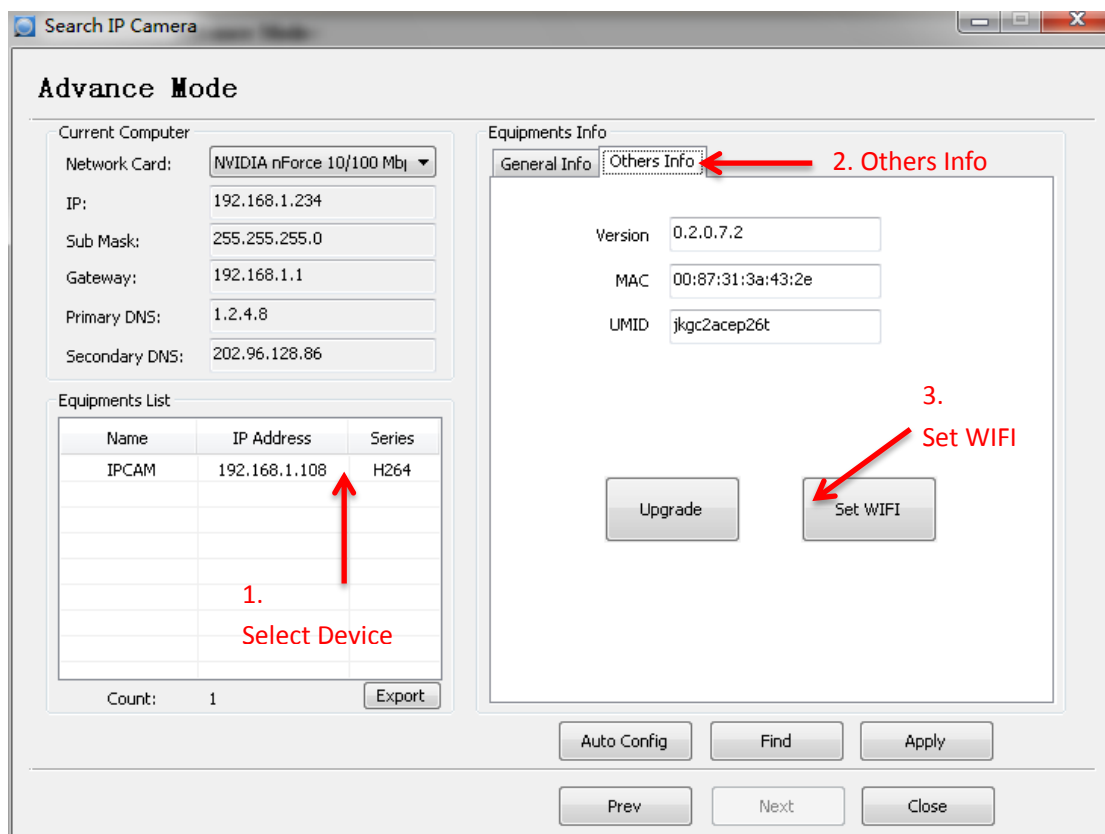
Search IP Camera

Advance Mode

Current Computer

Network Card: NVIDIA nForce 10/100 Mb

IP: 192.168.1.234

Sub Mask: 255.255.255.0

Gateway: 192.168.1.1

Primary DNS: 1.2.4.8

Secondary DNS: 202.96.128.86

Equipments List

| Name | IP Address | Series |
|---|---|---|
| IPCAM | 192.168.1.108 | H264 |

1.
Select Device

Count: 1

Export

Equipments Info

General Info

Others Info

2. Others Info

Version 0.2.0.7.2

MAC 00:87:31:3a:43:2e

UMID jkgc2acep26t

3.
Set WIFI

Upgrade

Set WIFI

Auto Config

Find

Apply

Prev

Next

Close